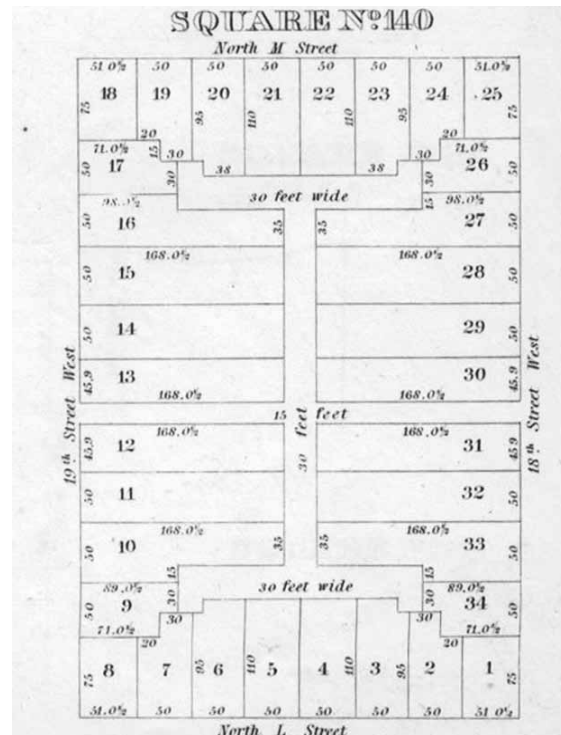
SQUARE No 140

North M Street

51.0½ 50 50 50 50 50 50 51.0½

18 19 20 21 22 23 24 25

75 95 110 110 95 75

20 20

71.0½ 71.0½

17 15 30 38 38 30 15 26

50 30 30 50

30 feet wide

98.0½ 98.0½

16 27

50 35 35 50

168.0½ 168.0½

15 28

50 50

14 29

50 50

13 30

45.9 168.0½ 168.0½ 45.9

15 feet

168.0½ 168.0½

12 31

45.9 45.9

30 feet

11 32

50 50

168.0½ 168.0½

10 33

50 35 35 50

30 feet wide

89.0½ 15 15 89.0½

9 30 30 34

50 30 30 50

71.0½ 71.0½

20 20

8 7 6 5 4 3 2 1

75 95 110 110 95 75

51.0½ 50 50 50 50 50 50 51.0½

North L Street

19th Street West

18th Street West